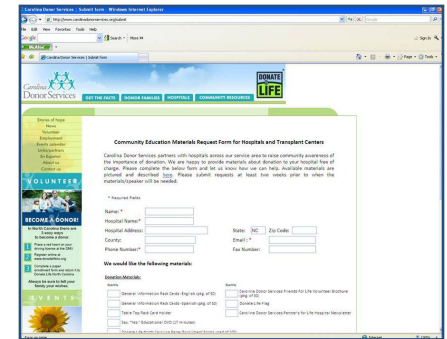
Carolina Donor Services : Submit form - Windows Internet Explorer

http://www.carolinadonorservices.org/submit

File Edit View Favorites Tools Help

Google

Search

More »

McAfee

Carolina Donor Services | Submit form

Sign In

Page

Tools

Carolina Donor Services

GET THE FACTS

DONOR FAMILIES

HOSPITALS

COMMUNITY RESOURCES

DONATE LIFE

Stories of Hope

News

Volunteer

Employment

Events calendar

Links/partners

En Español

About Us

Contact Us

VOLUNTEER

BECOME A DONOR!

In North Carolina there are 3 easy ways to become a donor:

1 Place a red heart on your driving license at the DMV

2 Register online at www.donatelifenc.org

3 Complete a paper enrollment form and return to Donate Life North Carolina

Always be sure to tell your family your wishes.

EVENTS

Community Education Materials Request Form for Hospitals and Transplant Centers

Carolina Donor Services partners with hospitals across our service area to raise community awareness of the importance of donation. We are happy to provide materials about donation to your hospital free of charge. Please complete the below form and let us know how we can help. Available materials are pictured and described here. Please submit requests at least two weeks prior to when the materials/speaker will be needed.

* Required Fields

Name: *

Hospital Name:*

Hospital Address:

State: NC

Zip Code:

County:

Email : *

Phone Number:*

Fax Number:

We would like the following materials:

Donation Materials:

Quantity

General Information Rack Cards-English (pkg. of 50)

General Information Rack Cards-Spanish (pkg. of 50)

Table Top Rack Card Holder

"Yes, I Tell" Educational DVD (27 minutes)

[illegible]

Quantity

Carolina Donor Services Friends for Life Volunteer Brochure (pkg. of 50)

Donate Life Flag

Carolina Donor Services Partner's for Life Hospital Newsletter

Done

Internet

100%